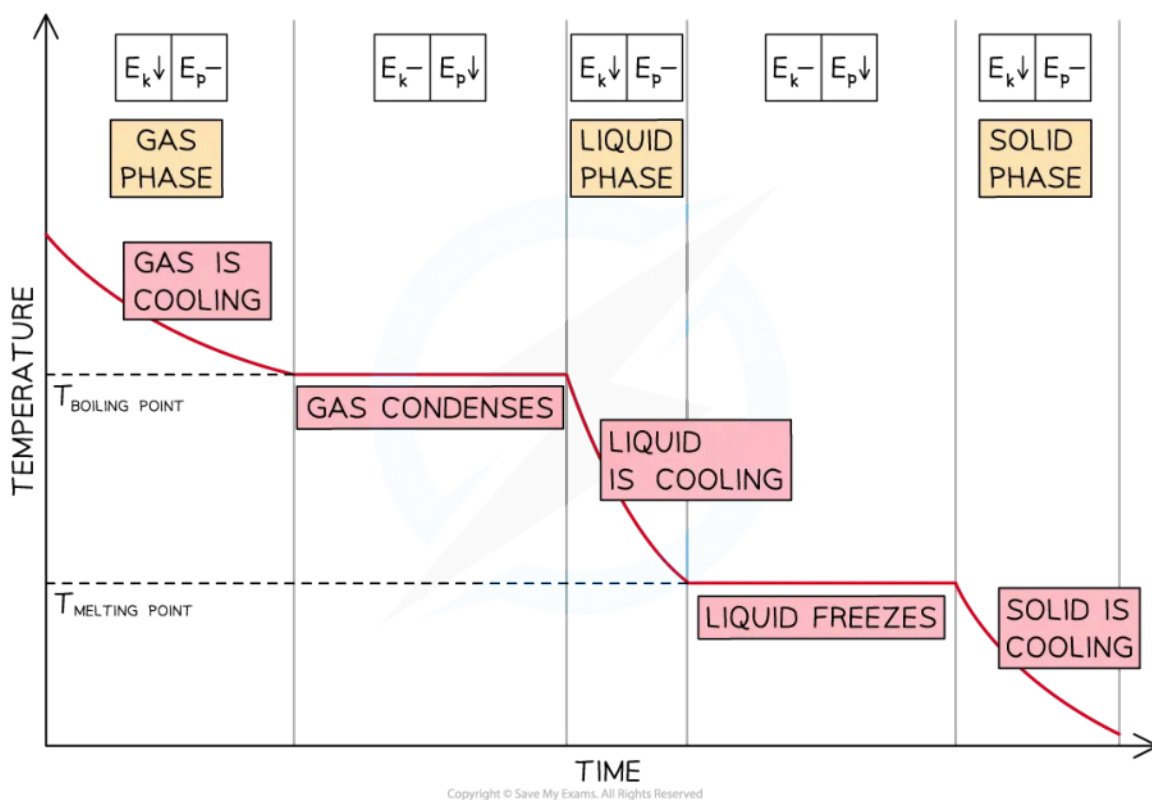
$E_k\downarrow$ | $E_p-$

GAS PHASE

$E_k-$ | $E_p\downarrow$

$E_k\downarrow$ | $E_p-$

LIQUID PHASE

$E_k-$ | $E_p\downarrow$

$E_k\downarrow$ | $E_p-$

SOLID PHASE

TEMPERATURE

GAS IS COOLING

$T_{\text{BOILING POINT}}$

GAS CONDENSES

LIQUID IS COOLING

$T_{\text{MELTING POINT}}$

LIQUID FREEZES

SOLID IS COOLING

TIME

Copyright © Save My Exams. All Rights Reserved